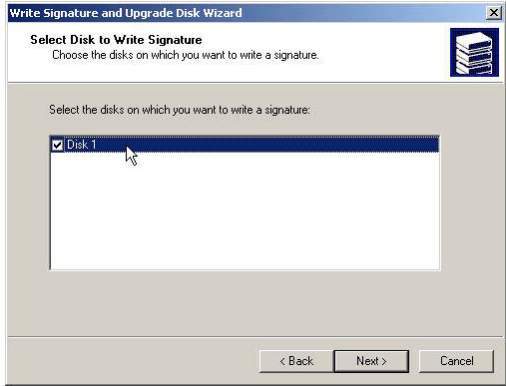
Write Signature and Upgrade Disk Wizard

Select Disk to Write Signature
Choose the disks on which you want to write a signature.

Select the disks on which you want to write a signature:

Disk 1

< Back
Next >
Cancel